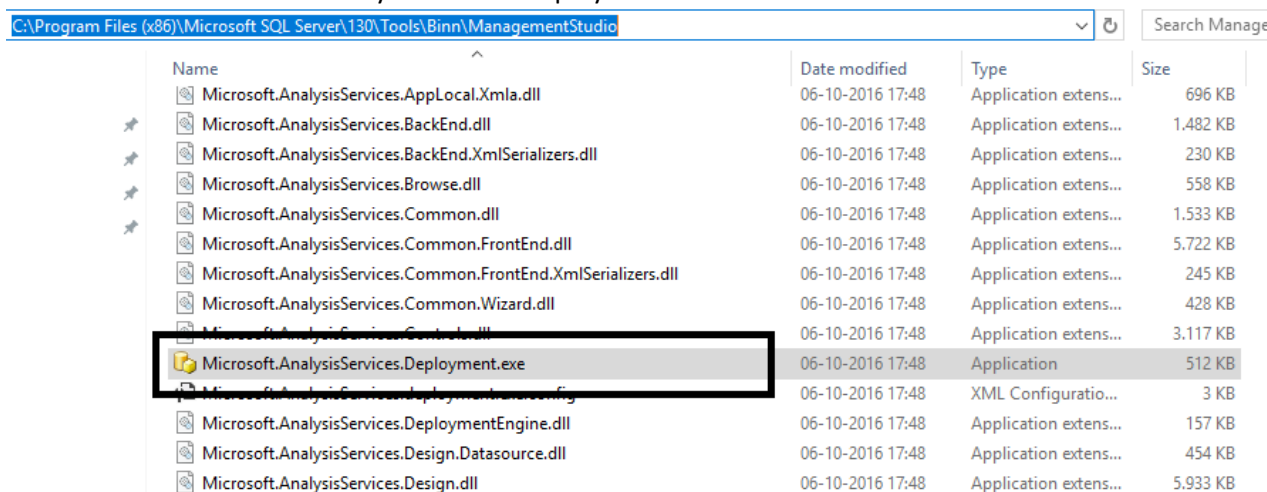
C:\Program Files (x86)\Microsoft SQL Server\130\Tools\Binn\ManagementStudio

Search Manage

| Name | Date modified | Type | Size |
|---|---|---|---|
| Microsoft.AnalysisServices.AppLocal.Xmla.dll | 06-10-2016 17:48 | Application extens... | 696 KB |
| Microsoft.AnalysisServices.BackEnd.dll | 06-10-2016 17:48 | Application extens... | 1.482 KB |
| Microsoft.AnalysisServices.BackEnd.XmlSerializers.dll | 06-10-2016 17:48 | Application extens... | 230 KB |
| Microsoft.AnalysisServices.Browse.dll | 06-10-2016 17:48 | Application extens... | 558 KB |
| Microsoft.AnalysisServices.Common.dll | 06-10-2016 17:48 | Application extens... | 1.533 KB |
| Microsoft.AnalysisServices.Common.FrontEnd.dll | 06-10-2016 17:48 | Application extens... | 5.722 KB |
| Microsoft.AnalysisServices.Common.FrontEnd.XmlSerializers.dll | 06-10-2016 17:48 | Application extens... | 245 KB |
| Microsoft.AnalysisServices.Common.Wizard.dll | 06-10-2016 17:48 | Application extens... | 428 KB |
| Microsoft.AnalysisServices.Controls.dll | 06-10-2016 17:48 | Application extens... | 3.117 KB |
| Microsoft.AnalysisServices.Deployment.exe | 06-10-2016 17:48 | Application | 512 KB |
| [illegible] | 06-10-2016 17:48 | XML Configuratio... | 3 KB |
| Microsoft.AnalysisServices.DeploymentEngine.dll | 06-10-2016 17:48 | Application extens... | 157 KB |
| Microsoft.AnalysisServices.Design.Datasource.dll | 06-10-2016 17:48 | Application extens... | 454 KB |
| Microsoft.AnalysisServices.Design.dll | 06-10-2016 17:48 | Application extens... | 5.933 KB |